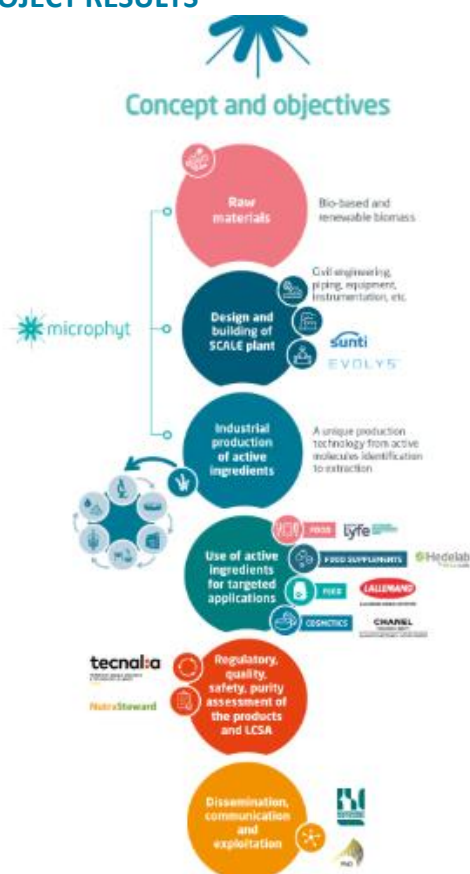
OJECT RESULTS

Concept and objectives

Raw materials

Bio-based and renewable biomass

microphyt

Design and building of SCALE plant

Civil engineering, piping, equipment, instrumentation, etc.

sunti

EVOLYS

Industrial production of active ingredients

A unique production technology from active molecules identification to extraction

Use of active ingredients for targeted applications

FOOD

Lyfe

FOOD SUPPLEMENTS

Hedelab

FEED

LALLEMAND

COSMETICS

CHANEL

tecnal:a

NutraSteward

Regulatory, quality, safety, purity assessment of the products and LCSA

Dissemination, communication and exploitation